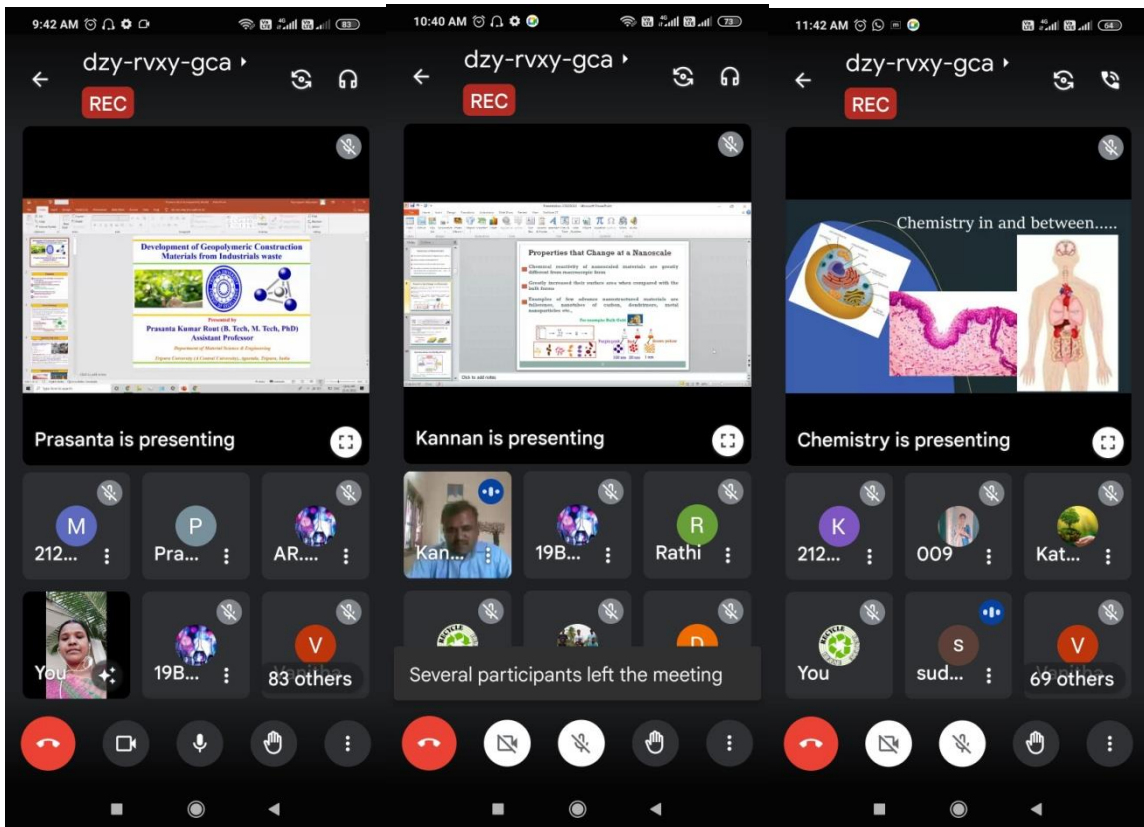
9:42 AM 83

dzy-rvxy-gca

REC

Development of Geopolymeric Construction Materials from Industrials waste

Presented by
Prasanta Kumar Rout (B. Tech, M. Tech, PhD)
Assistant Professor
Department of Material Science & Engineering
Tripura University (A Central University), Agartala, Tripura, India

Prasanta is presenting

M
212...

P
Pra...

AR...

You

19B...

V
83 others

10:40 AM 73

dzy-rvxy-gca

REC

Properties that Change at a Nanoscale

Click to add notes

Kannan is presenting

Kan...

19B...

R
Rathi

D

Several participants left the meeting

11:42 AM 64

dzy-rvxy-gca

REC

Chemistry in and between.....

Chemistry is presenting

K
212...

009

Kat...

You

S
sud...

V
69 others